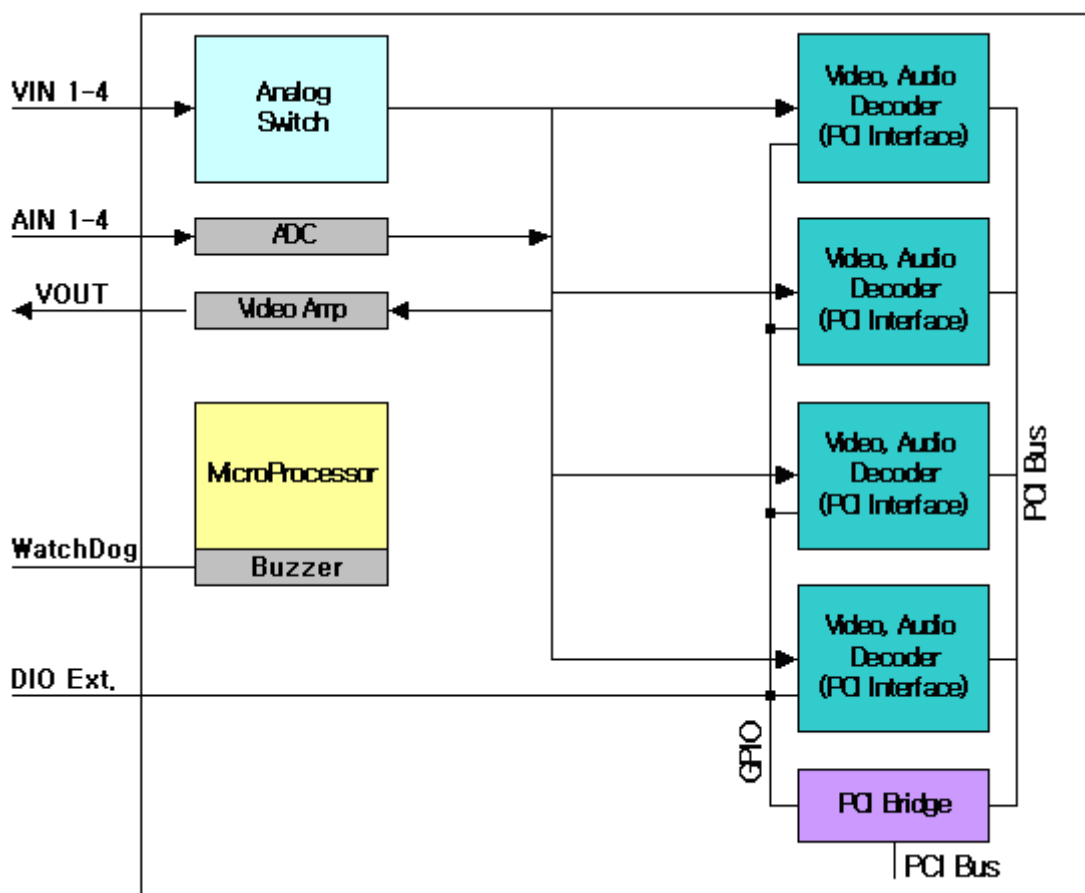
VIN 1-4

Analog Switch

AIN 1-4

ADC

VOUT

Video Amp

MicroProcessor

WatchDog

Buzzer

DIO Ext.

Video, Audio Decoder (PCI Interface)

Video, Audio Decoder (PCI Interface)

Video, Audio Decoder (PCI Interface)

Video, Audio Decoder (PCI Interface)

PCI Bus

GPIO

PCI Bridge

PCI Bus